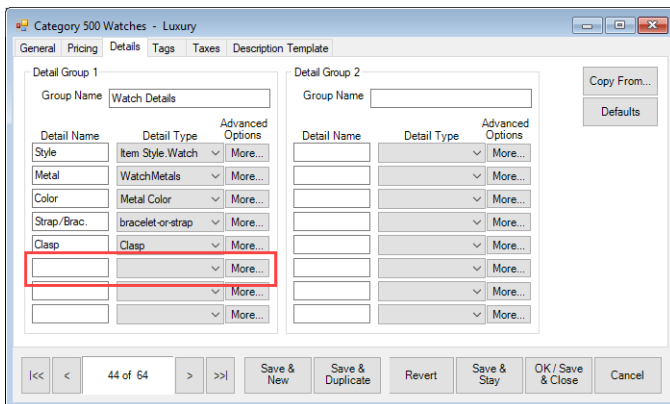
Category 500 Watches - Luxury

General | Pricing | Details | Tags | Taxes | Description Template

Detail Group 1

Group Name: Watch Details

| Detail Name | Detail Type | Advanced Options |
|---|---|---|
| Style | Item Style.Watch | More... |
| Metal | WatchMetals | More... |
| Color | Metal Color | More... |
| Strap/Brac. | bracelet-or-strap | More... |
| Clasp | Clasp | More... |
| | | More... |
| | | More... |
| | | More... |

Detail Group 2

Group Name:

| Detail Name | Detail Type | Advanced Options |
|---|---|---|
| | | More... |
| | | More... |
| | | More... |
| | | More... |
| | | More... |
| | | More... |
| | | More... |
| | | More... |

Copy From...

Defaults

|<< | < | 44 of 64 | > | >>| | Save & New | Save & Duplicate | Revert | Save & Stay | OK / Save & Close | Cancel